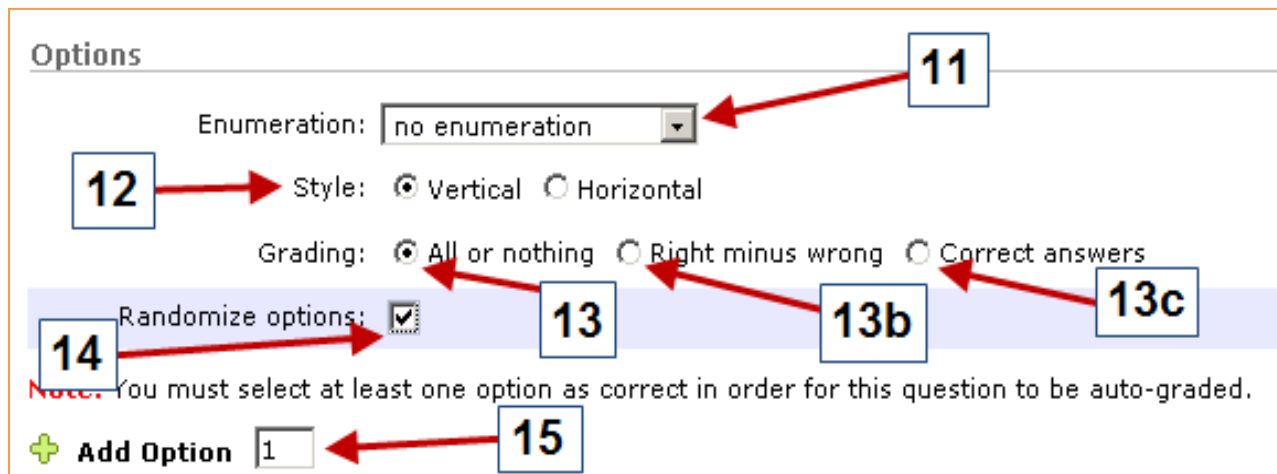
Options

Enumeration: no enumeration

11

12

Style: Vertical Horizontal

Grading: All or nothing Right minus wrong Correct answers

Randomize options:

13

13b

13c

14

Note: You must select at least one option as correct in order for this question to be auto-graded.

Add Option 1

15